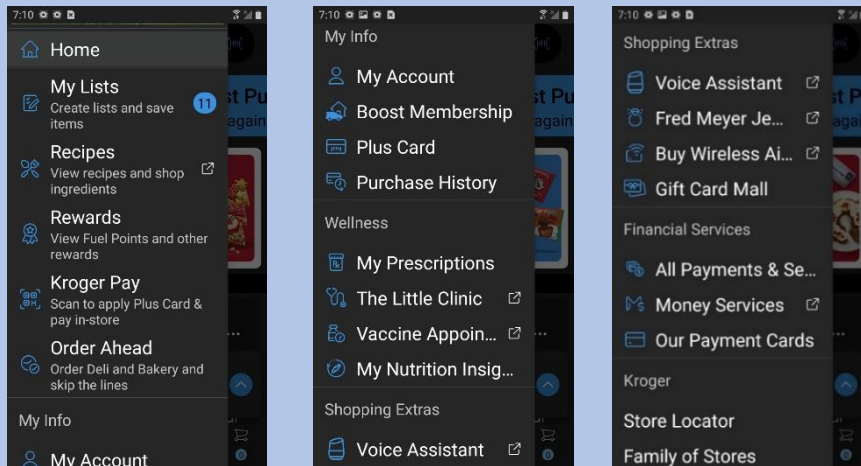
7:10

Home

My Lists
Create lists and save items
11

Recipes
View recipes and shop ingredients

Rewards
View Fuel Points and other rewards

Kroger Pay
Scan to apply Plus Card & pay in-store

Order Ahead
Order Deli and Bakery and skip the lines

My Info

My Account

st Pu
agai

7:10

My Info

My Account

Boost Membership

Plus Card

Purchase History

Wellness

My Prescriptions

The Little Clinic

Vaccine Appoin...

My Nutrition Insig...

Shopping Extras

Voice Assistant

st Pu
agai

7:10

Shopping Extras

Voice Assistant

Fred Meyer Je...

Buy Wireless Ai...

Gift Card Mall

Financial Services

All Payments & Se...

Money Services

Our Payment Cards

Kroger

Store Locator

Family of Stores

st Pu